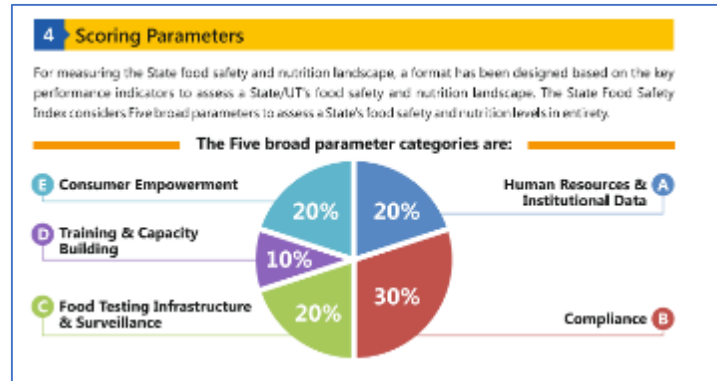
4 Scoring Parameters

For measuring the State food safety and nutrition landscape, a format has been designed based on the key performance indicators to assess a State/UT's food safety and nutrition landscape. The State Food Safety Index considers Five broad parameters to assess a State's food safety and nutrition levels in entirety.

The Five broad parameter categories are:

E Consumer Empowerment

D Training & Capacity Building

C Food Testing Infrastructure & Surveillance

Human Resources & Institutional Data A

Compliance B

20%

20%

10%

30%

20%